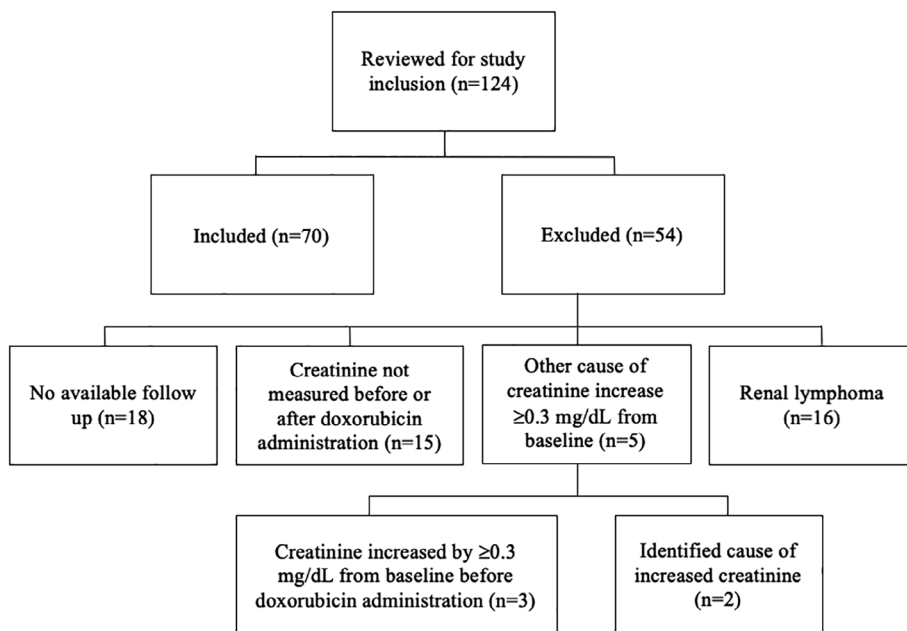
Reviewed for study inclusion (n=124)

Included (n=70)

Excluded (n=54)

No available follow up (n=18)

Creatinine not measured before or after doxorubicin administration (n=15)

Other cause of creatinine increase ≥0.3 mg/dL from baseline (n=5)

Renal lymphoma (n=16)

Creatinine increased by ≥0.3 mg/dL from baseline before doxorubicin administration (n=3)

Identified cause of increased creatinine (n=2)